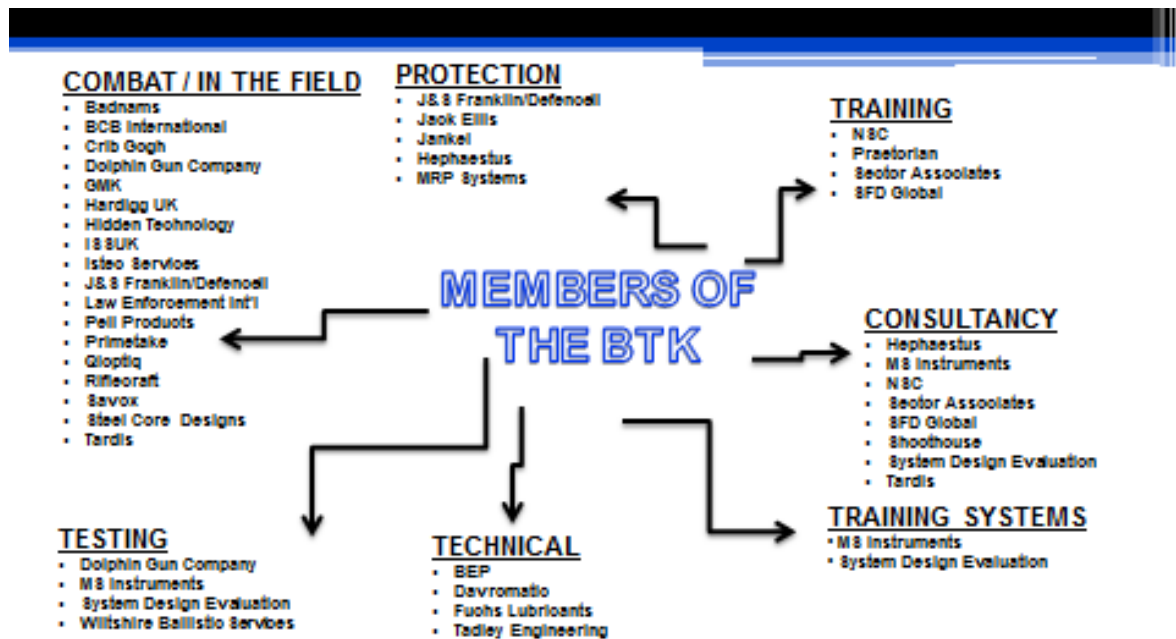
COMBAT / IN THE FIELD
- Badnams
- BCB International
- Crib Gogh
- Dolphin Gun Company
- GMK
- Hardigg UK
- Hidden Technology
- ISSUK
- Isteo Services
- J&S Franklin/Defenoell
- Law Enforcement Int'l
- Pell Products
- Primetake
- Qioptiq
- Riflecraft
- Savox
- Steel Core Designs
- Tardis

PROTECTION
- J&S Franklin/Defenoell
- Jack Ellis
- Jankel
- Hephaestus
- MRP Systems

TRAINING
- NSC
- Praetorian
- Sector Associates
- SFD Global

MEMBERS OF THE BTK

CONSULTANCY
- Hephaestus
- MS Instruments
- NSC
- Sector Associates
- SFD Global
- Shoothouse
- System Design Evaluation
- Tardis

TRAINING SYSTEMS
- MS Instruments
- System Design Evaluation

TESTING
- Dolphin Gun Company
- MS Instruments
- System Design Evaluation
- Wiltshire Ballistic Services

TECHNICAL
- BEP
- Davromatic
- Fuchs Lubricants
- Tadley Engineering